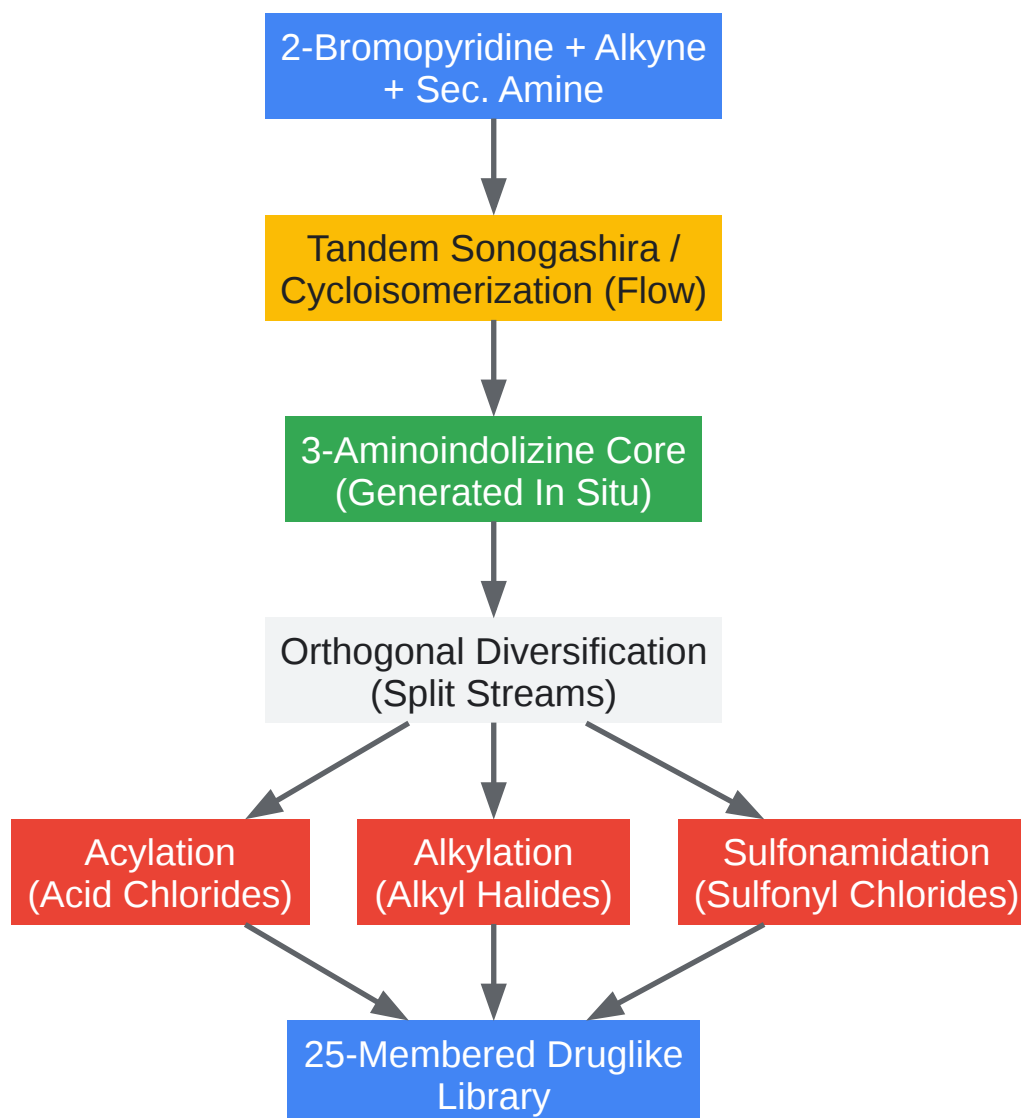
2-Bromopyridine + Alkyne + Sec. Amine

Tandem Sonogashira / Cycloisomerization (Flow)

3-Aminoindolizine Core (Generated In Situ)

Orthogonal Diversification (Split Streams)

Acylation (Acid Chlorides)

Alkylation (Alkyl Halides)

Sulfonamidation (Sulfonyl Chlorides)

25-Membered Druglike Library